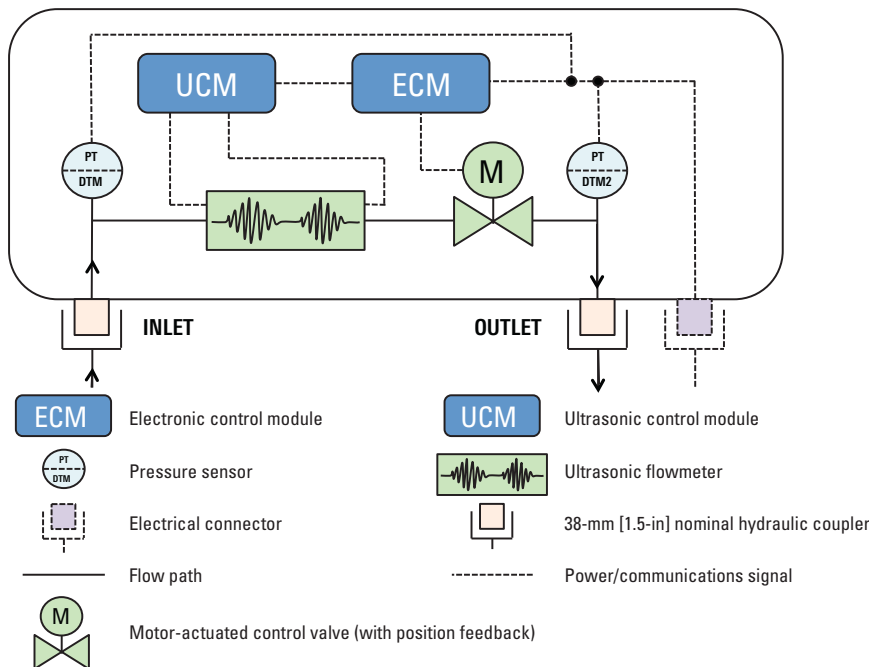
UCM

ECM

PT
DTM

M

PT
DTM2

INLET

OUTLET

ECM Electronic control module

UCM Ultrasonic control module

PT
DTM
Pressure sensor

Ultrasonic flowmeter

Electrical connector

38-mm [1.5-in] nominal hydraulic coupler

Flow path

Power/communications signal

M
Motor-actuated control valve (with position feedback)